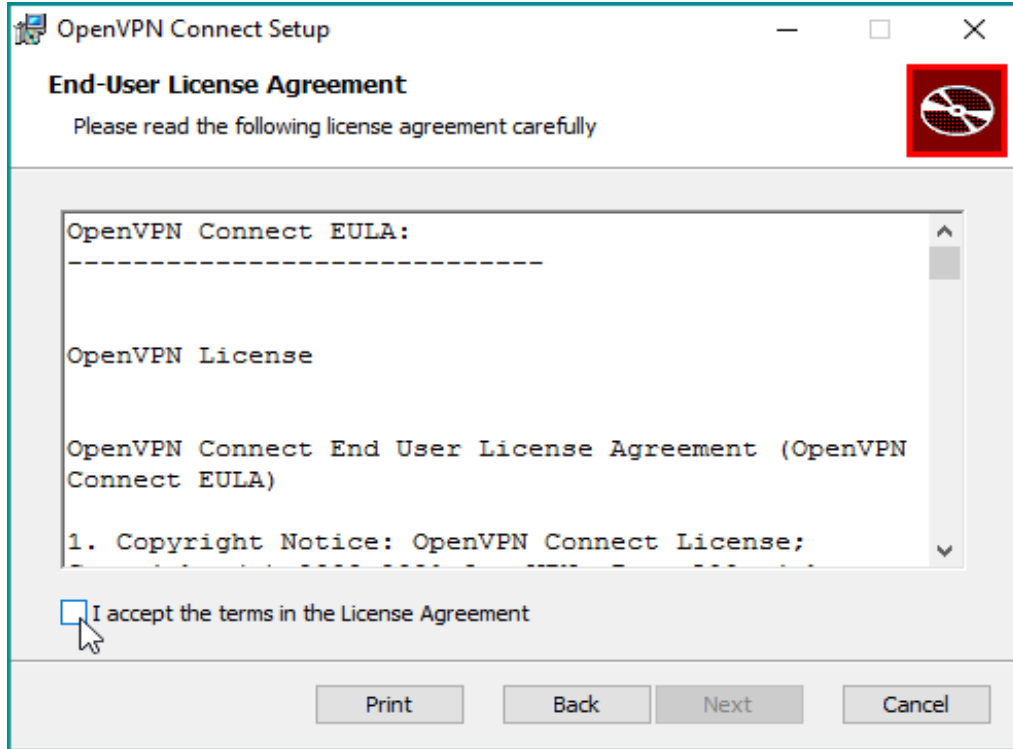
OpenVPN Connect Setup

End-User License Agreement

Please read the following license agreement carefully

OpenVPN Connect EULA:
----------------------------

OpenVPN License

OpenVPN Connect End User License Agreement (OpenVPN Connect EULA)

1. Copyright Notice: OpenVPN Connect License;
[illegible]

I accept the terms in the License Agreement

Print Back Next Cancel